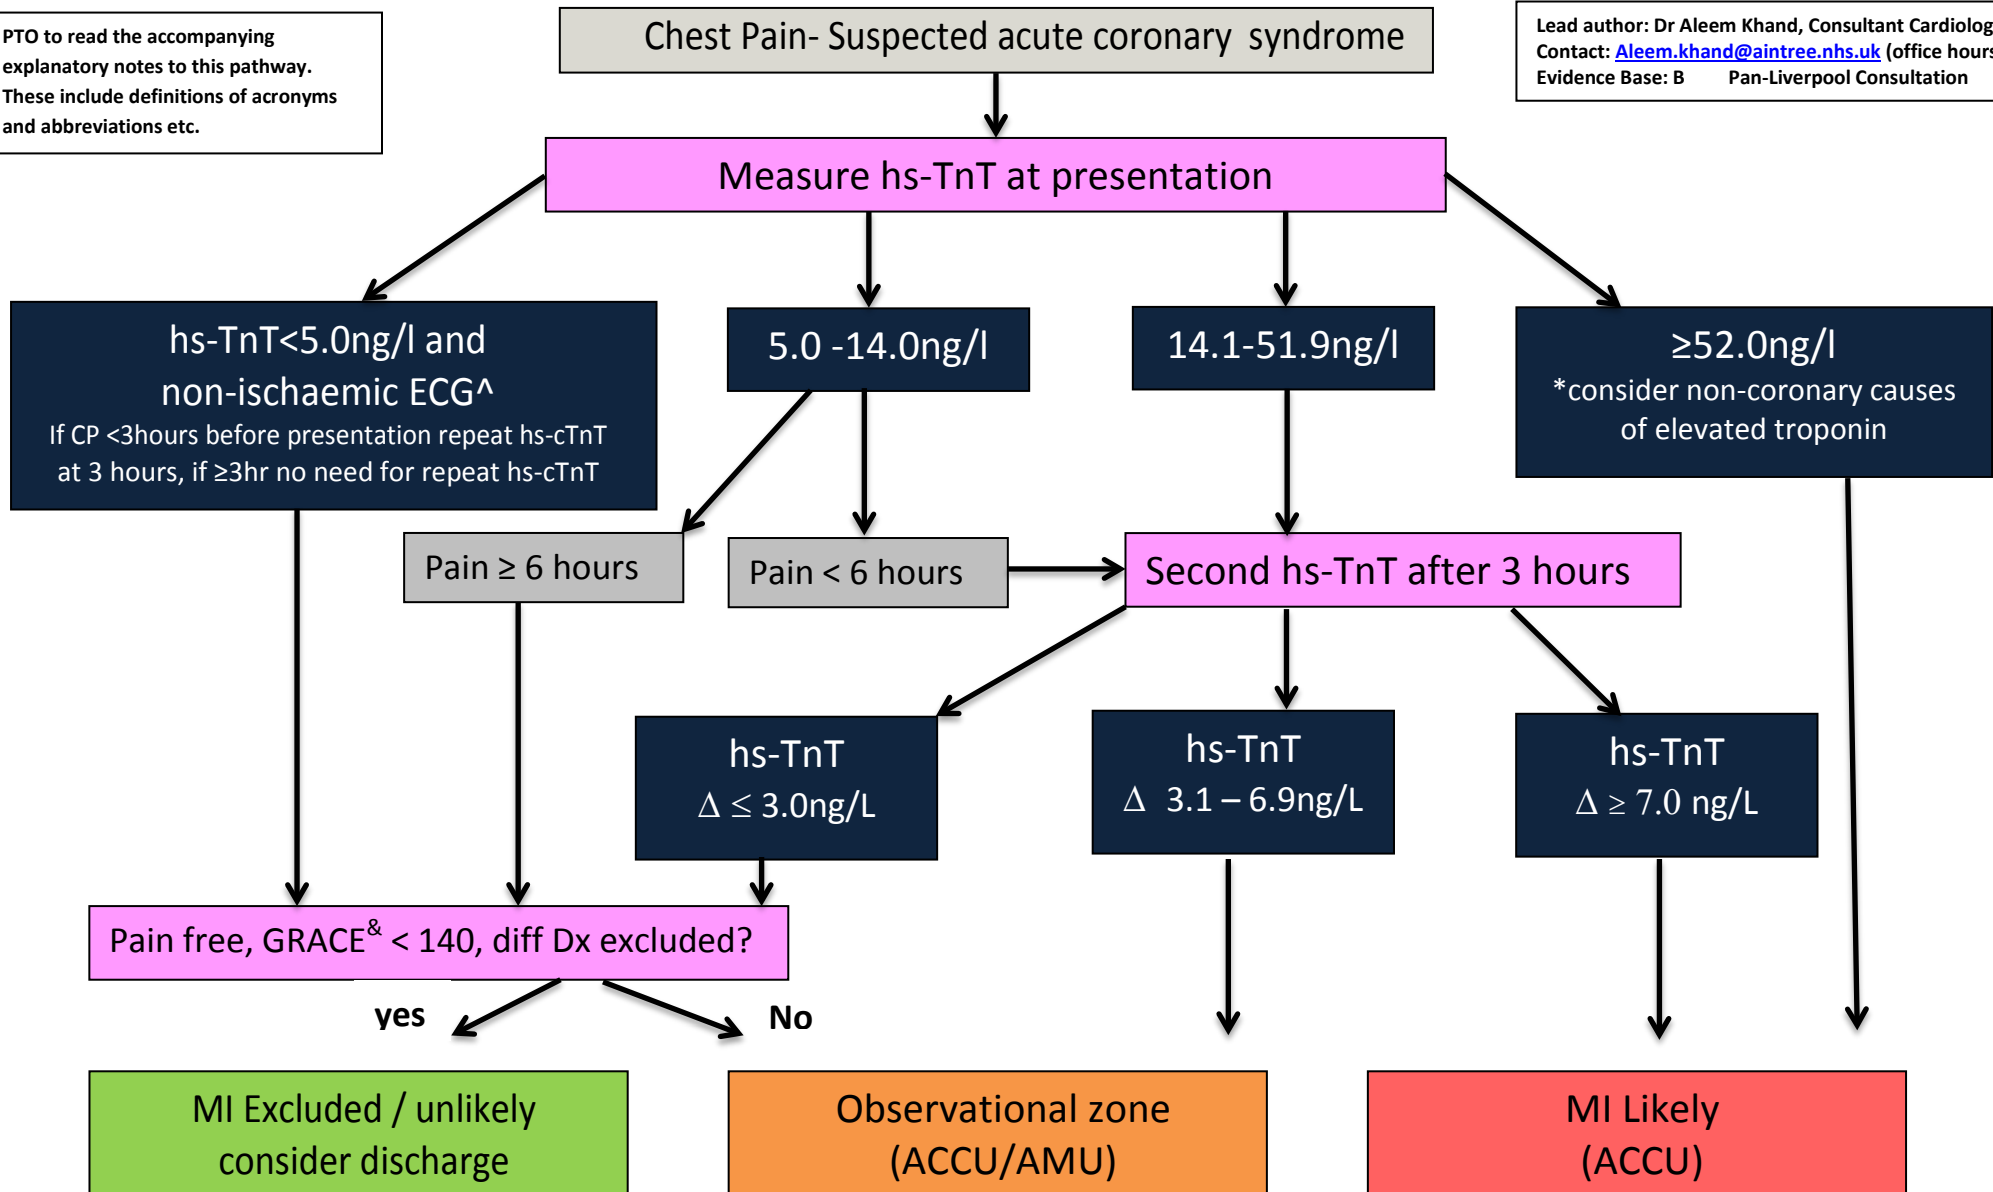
PTO to read the accompanying explanatory notes to this pathway. These include definitions of acronyms and abbreviations etc.

Chest Pain- Suspected acute coronary syndrome

Lead author: Dr Aleem Khand, Consultant Cardiolog
Contact: Aleem.khand@aintree.nhs.uk (office hours
Evidence Base: B Pan-Liverpool Consultation

Measure hs-TnT at presentation

hs-TnT<5.0ng/l and non-ischaemic ECG^
If CP <3hours before presentation repeat hs-cTnT at 3 hours, if ≥3hr no need for repeat hs-cTnT

5.0 -14.0ng/l

14.1-51.9ng/l

≥52.0ng/l
*consider non-coronary causes of elevated troponin

Pain ≥ 6 hours

Pain < 6 hours

Second hs-TnT after 3 hours

hs-TnT
$\Delta \leq 3.0$ng/L

hs-TnT
$\Delta$ 3.1 – 6.9ng/L

hs-TnT
$\Delta \geq 7.0$ ng/L

Pain free, GRACE$^{\&}$ < 140, diff Dx excluded?

yes

No

MI Excluded / unlikely
consider discharge

Observational zone
(ACCU/AMU)

MI Likely
(ACCU)